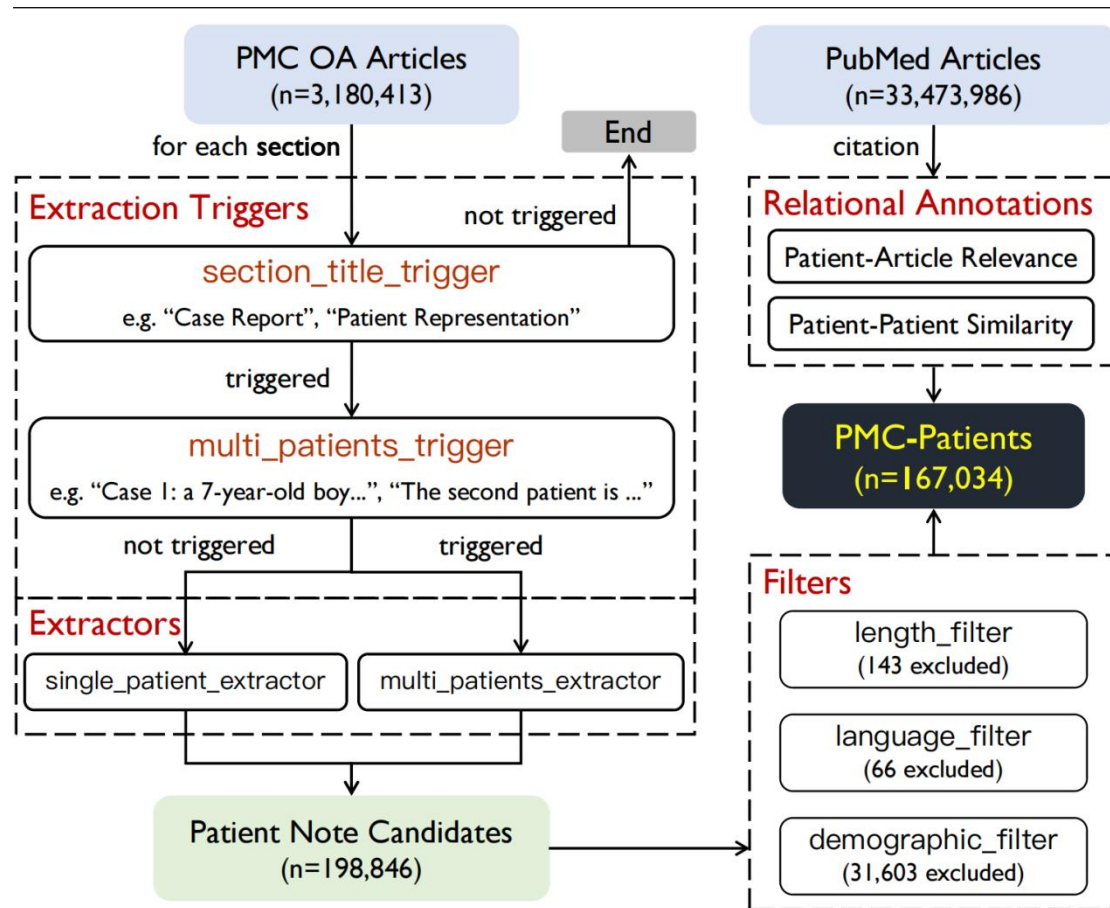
PMC OA Articles
(n=3,180,413)

for each **section**

End

Extraction Triggers

not triggered

section_title_trigger
e.g. "Case Report", "Patient Representation"

triggered

multi_patients_trigger
e.g. "Case 1: a 7-year-old boy...", "The second patient is ..."

not triggered

triggered

Extractors

single_patient_extractor

multi_patients_extractor

Patient Note Candidates
(n=198,846)

PubMed Articles
(n=33,473,986)

citation

Relational Annotations

Patient-Article Relevance

Patient-Patient Similarity

PMC-Patients
(n=167,034)

Filters

length_filter
(143 excluded)

language_filter
(66 excluded)

demographic_filter
(31,603 excluded)